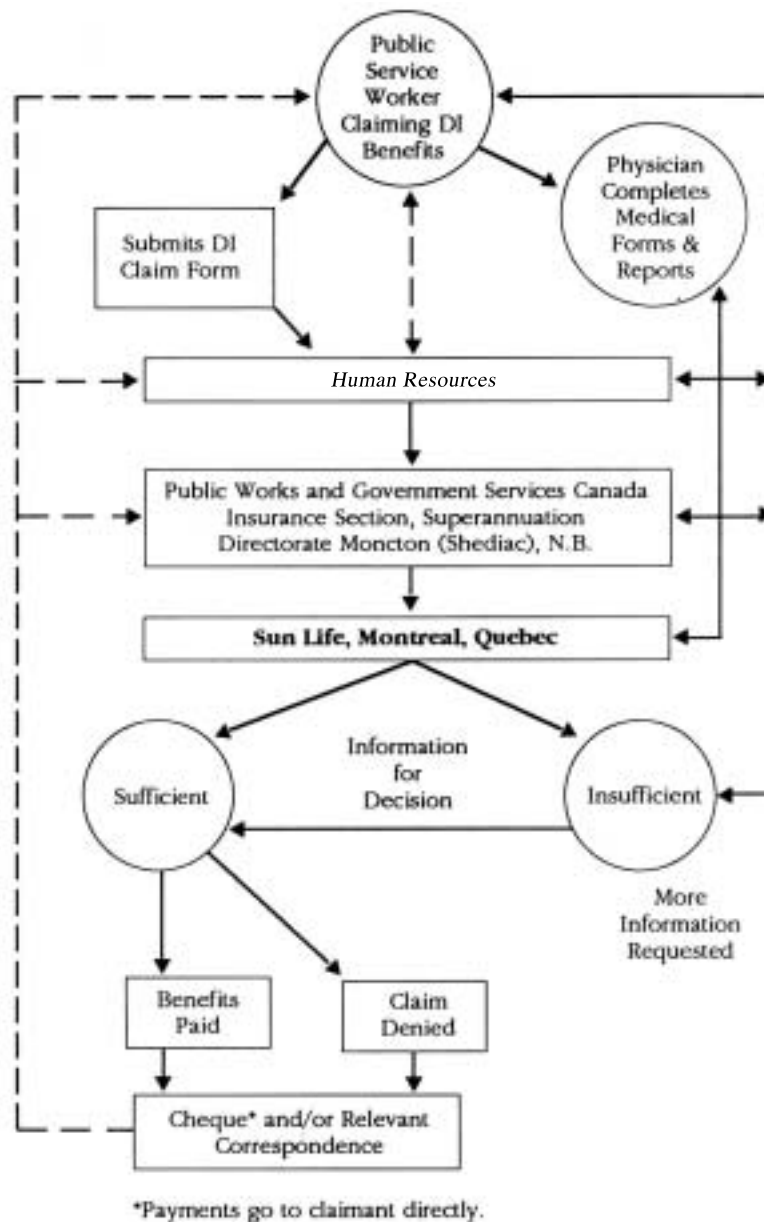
Public Service Worker Claiming DI Benefits

Submits DI Claim Form

Physician Completes Medical Forms & Reports

Human Resources

Public Works and Government Services Canada Insurance Section, Superannuation Directorate Moncton (Shediac), N.B.

Sun Life, Montreal, Quebec

Information for Decision

Sufficient

Insufficient

More Information Requested

Benefits Paid

Claim Denied

Cheque* and/or Relevant Correspondence

*Payments go to claimant directly.